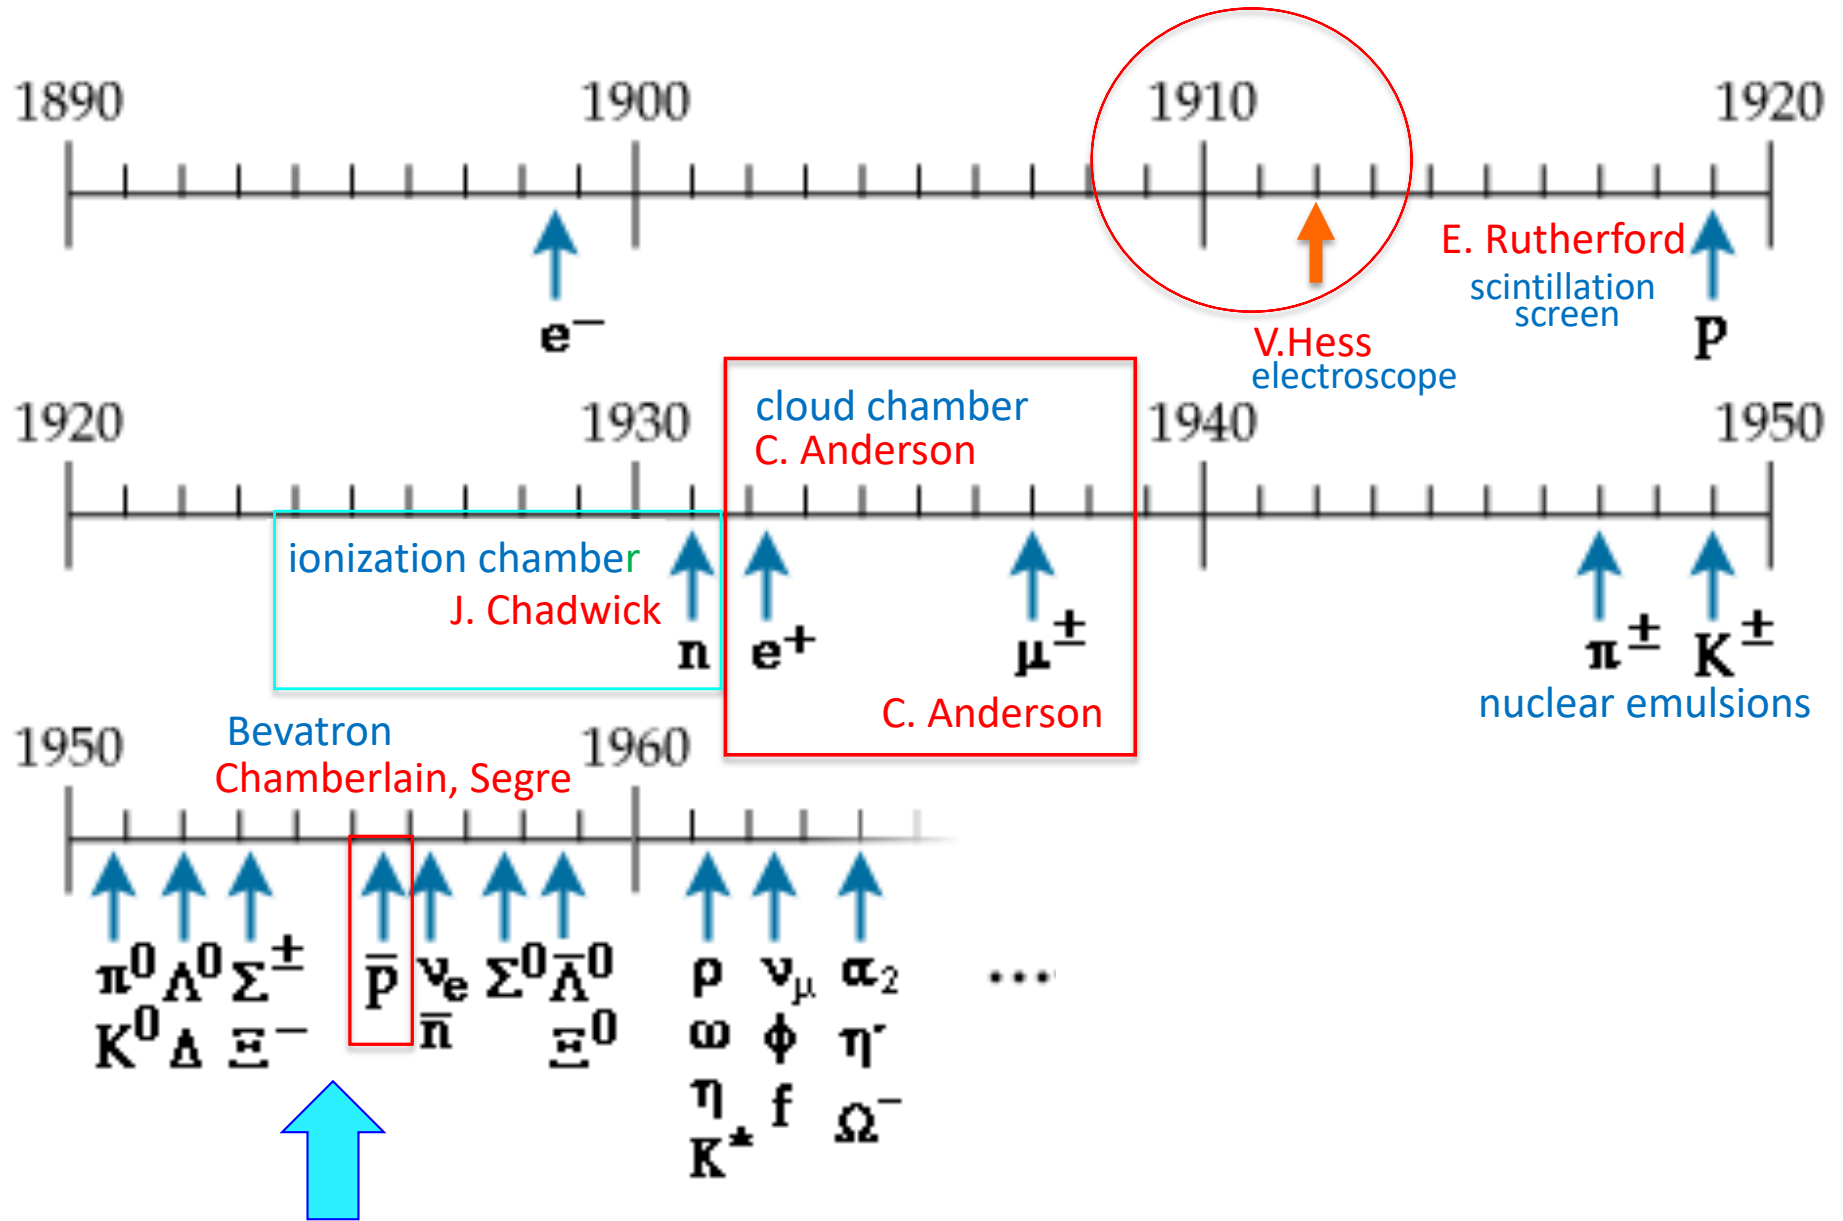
1890 1900 1910 1920

$e^-$

V.Hess
electroscope

E. Rutherford
scintillation screen

p

1920 1930 1940 1950

cloud chamber
C. Anderson

ionization chamber
J. Chadwick

n $e^+$ $\mu^\pm$

C. Anderson

$\pi^\pm$ $K^\pm$
nuclear emulsions

1950 1960

Bevatron
Chamberlain, Segre

$\pi^0$ $\Lambda^0$ $\Sigma^\pm$ $\bar{p}$ $\nu_e$ $\Sigma^0$ $\bar{\Lambda}^0$
$K^0$ $\bar{\Lambda}$ $\Xi^-$ $\bar{n}$ $\bar{\Xi}^0$

$\rho$ $\nu_\mu$ $\alpha_2$ ...
$\omega$ $\phi$ $\eta'$
$\eta$ f $\Omega^-$
$K^*$